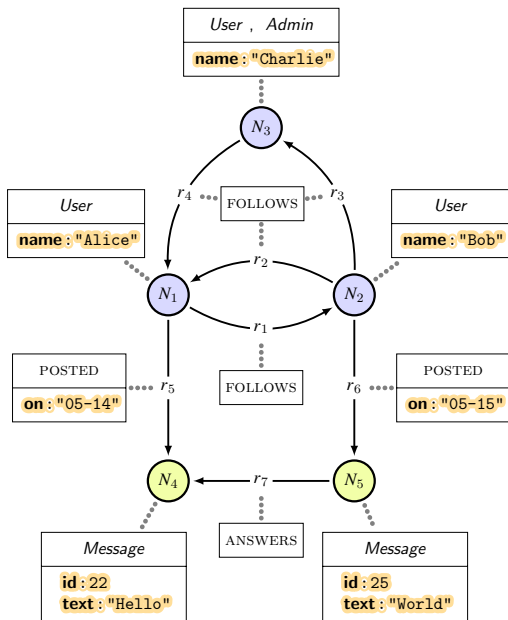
User , Admin

name : "Charlie"

$N_3$

$r_4$

FOLLOWS

$r_3$

User

name : "Alice"

$r_2$

User

name : "Bob"

$N_1$

$N_2$

$r_1$

POSTED

on : "05-14"

$r_5$

FOLLOWS

$r_6$

POSTED

on : "05-15"

$N_4$

$r_7$

$N_5$

ANSWERS

Message

id : 22
text : "Hello"

Message

id : 25
text : "World"